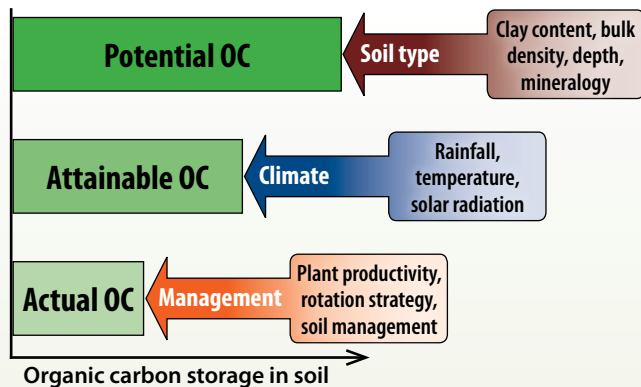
Potential OC

Soil type

Clay content, bulk density, depth, mineralogy

Attainable OC

Climate

Rainfall, temperature, solar radiation

Actual OC

Management

Plant productivity, rotation strategy, soil management

Organic carbon storage in soil